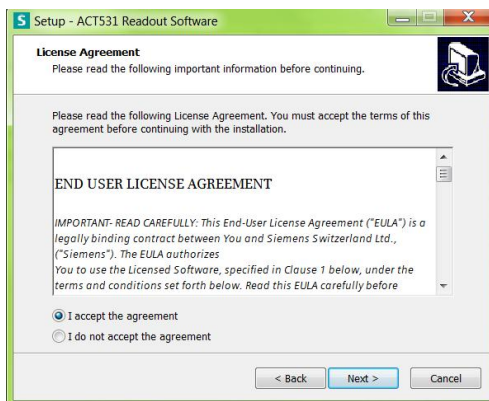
S Setup - ACT531 Readout Software

License Agreement
Please read the following important information before continuing.

Please read the following License Agreement. You must accept the terms of this agreement before continuing with the installation.

END USER LICENSE AGREEMENT

IMPORTANT- READ CAREFULLY: This End-User License Agreement ("EULA") is a legally binding contract between You and Siemens Switzerland Ltd., ("Siemens"). The EULA authorizes
You to use the Licensed Software, specified in Clause 1 below, under the terms and conditions set forth below. Read this EULA carefully before

I accept the agreement
I do not accept the agreement

< Back
Next >
Cancel